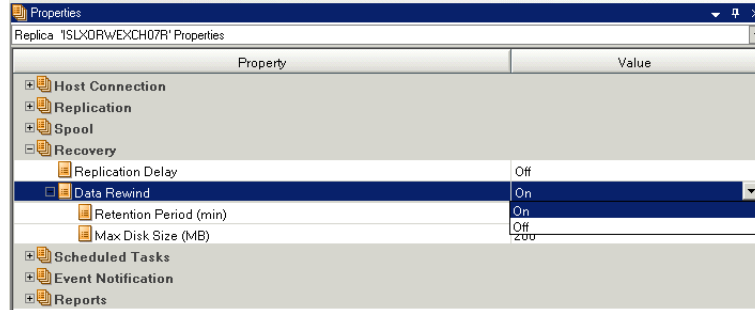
Properties

Replica 'ISLXORWEXCH07R' Properties

| Property | Value |
|---|---|
| Host Connection | |
| Replication | |
| Spool | |
| Recovery | |
| Replication Delay | Off |
| Data Rewind | On |
| Retention Period (min) | On |
| Max Disk Size (MB) | Off 200 |
| Scheduled Tasks | |
| Event Notification | |
| Reports | |